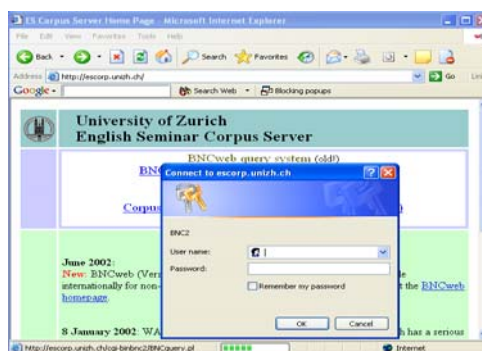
ES Corpus Server Home Page - Microsoft Internet Explorer

File Edit View Favorites Tools Help

Back Search Favorites

Address http://escorp.unizh.ch/ Go

Google Search Web Blocking popups

University of Zurich
English Seminar Corpus Server

BNCweb query system (old!)

BN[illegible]

Corpus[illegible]

Connect to escorp.unizh.ch

BNC2

User name:

Password:

Remember my password

OK Cancel

June 2002:
New: BNCweb (Vers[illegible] internationally for non-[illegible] homepage.

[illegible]le
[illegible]t the BNCweb

8 January 2002: WA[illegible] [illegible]h has a serious

http://escorp.unizh.ch/cgi-binbnc2/BNCquery.pl

Internet